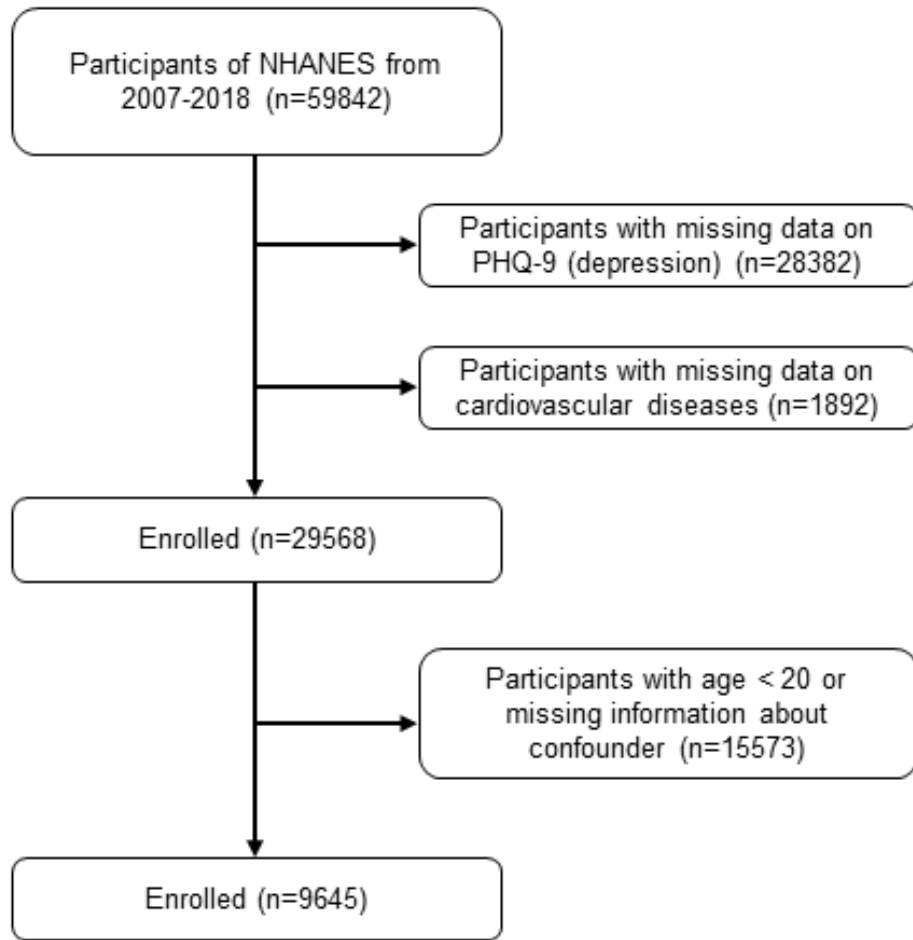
Participants of NHANES from 2007-2018 (n=59842)

Participants with missing data on PHQ-9 (depression) (n=28382)

Participants with missing data on cardiovascular diseases (n=1892)

Enrolled (n=29568)

Participants with age < 20 or missing information about confounder (n=15573)

Enrolled (n=9645)